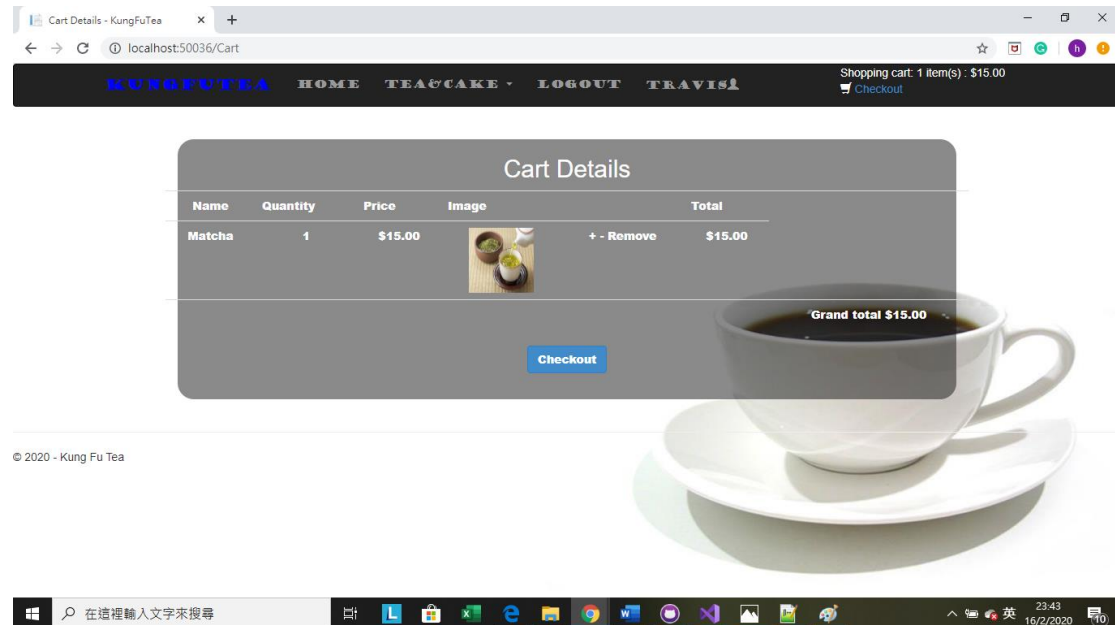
Cart Details - KungFuTea × +

localhost:50036/Cart

KUNGFUTEA HOME TEA&CAKE LOGOUT TRAVIS

Shopping cart: 1 item(s) : $15.00
Checkout

Cart Details

| Name | Quantity | Price | Image | | Total |
|---|---|---|---|---|---|
| Matcha | 1 | $15.00 | | + - Remove | $15.00 |

Grand total $15.00

Checkout

© 2020 - Kung Fu Tea

在這裡輸入文字來搜尋

英 23:43 16/2/2020 10